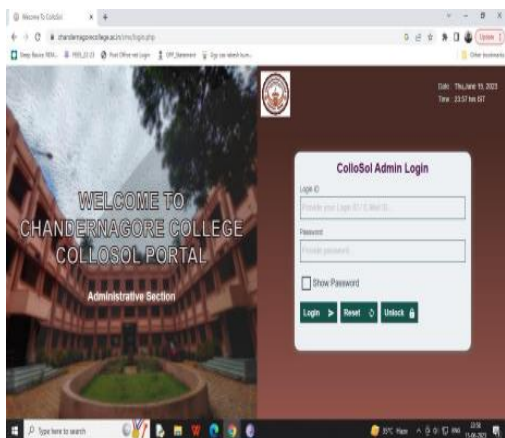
Welcome To CollóSol × +

chandernagorecollege.ac.in/cms/login.php

Update

Other bookmarks

Date : Thu,June 15, 2023
Time : 23:57 hrs IST

WELCOME TO
CHANDERNAGORE COLLEGE
COLLOSOL PORTAL

Administrative Section

ColloSol Admin Login

Login ID

Provide your Login ID / E-Mail ID

Password

Provide password

Show Password

Login

Reset

Unlock

Type here to search

31°C Haze

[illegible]